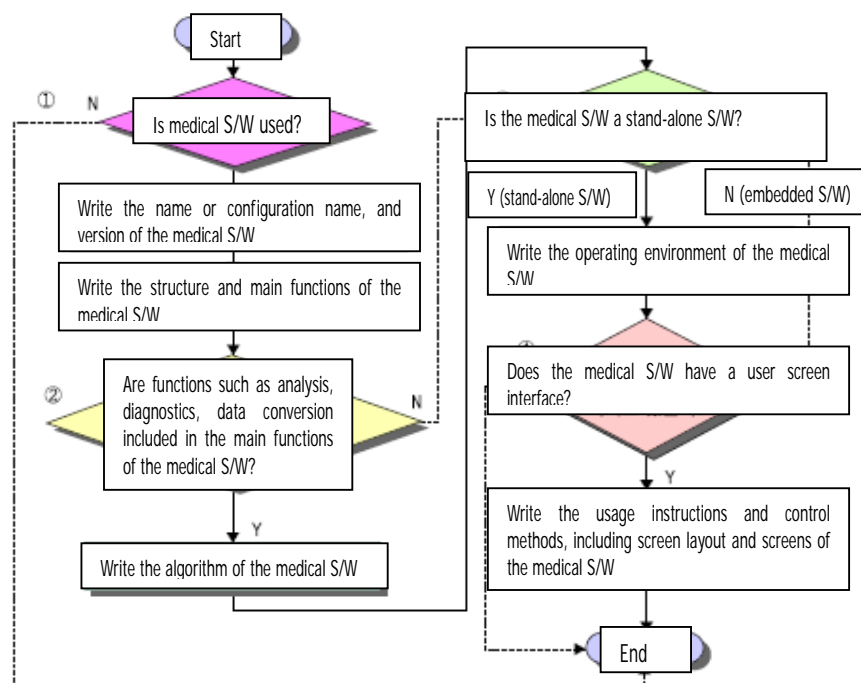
Start

①

N

Is medical S/W used?

Write the name or configuration name, and version of the medical S/W

Write the structure and main functions of the medical S/W

②

Are functions such as analysis, diagnostics, data conversion included in the main functions of the medical S/W?

N

Y

Write the algorithm of the medical S/W

Is the medical S/W a stand-alone S/W?

Y (stand-alone S/W)

N (embedded S/W)

Write the operating environment of the medical S/W

Does the medical S/W have a user screen interface?

Y

Write the usage instructions and control methods, including screen layout and screens of the medical S/W

End